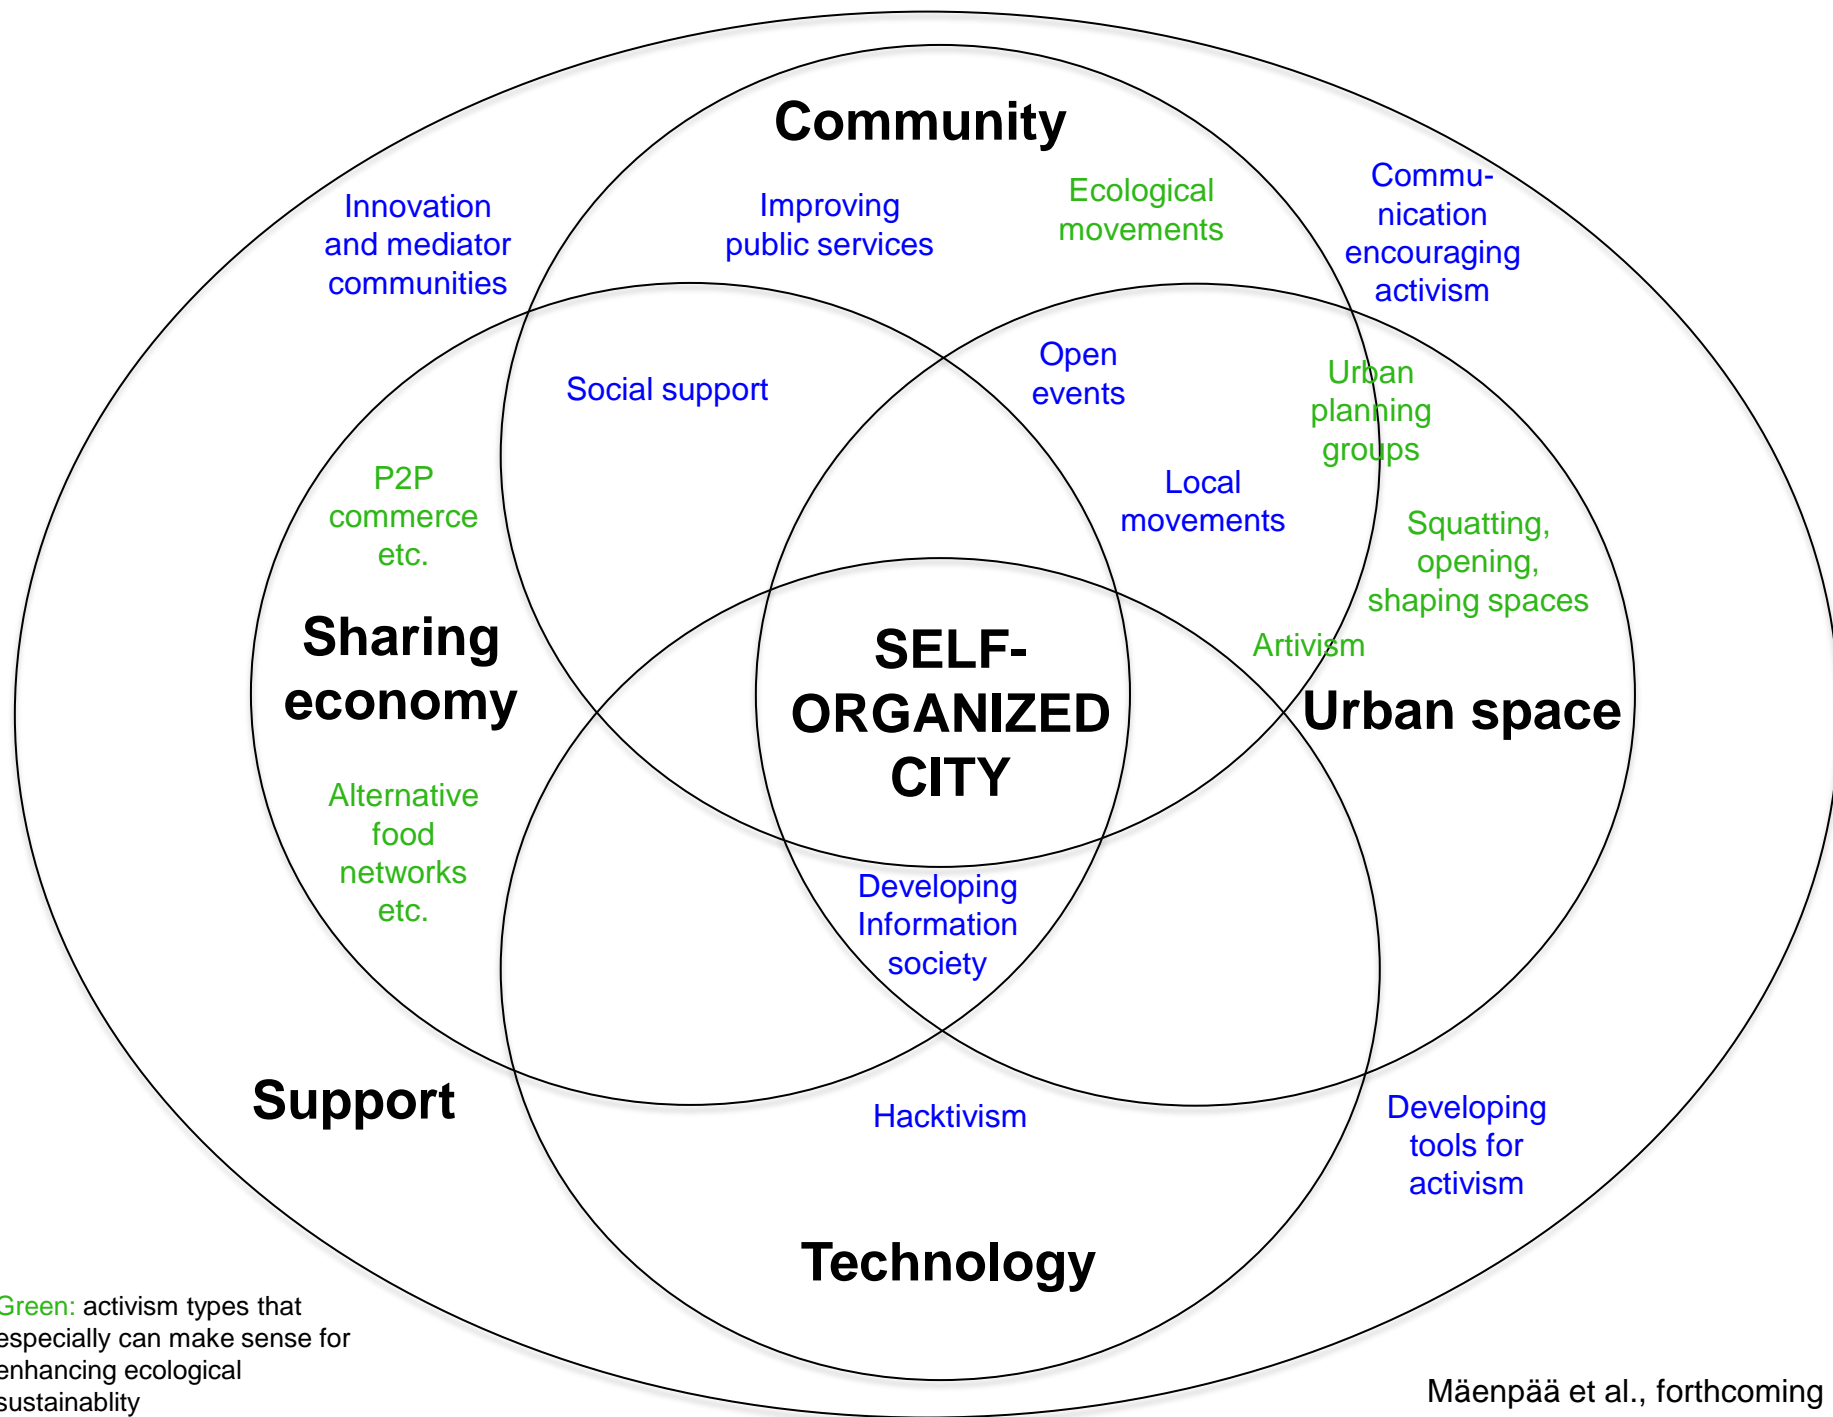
Community

Innovation and mediator communities

Improving public services

Ecological movements

Commu-nication encouraging activism

Social support

Open events

Urban planning groups

Local movements

P2P commerce etc.

Squatting, opening, shaping spaces

Artivism

Sharing economy

SELF-ORGANIZED CITY

Urban space

Alternative food networks etc.

Developing Information society

Support

Hacktivism

Developing tools for activism

Technology

Green: activism types that especially can make sense for enhancing ecological sustainablity

Mäenpää et al., forthcoming